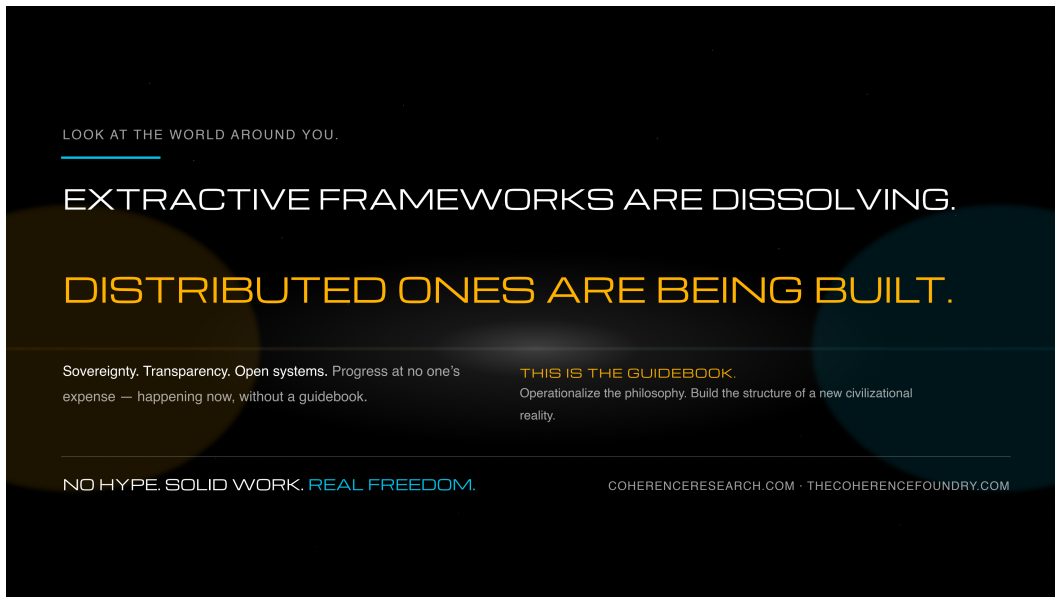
LOOK AT THE WORLD AROUND YOU.

EXTRACTIVE FRAMEWORKS ARE DISSOLVING.

DISTRIBUTED ONES ARE BEING BUILT.

Sovereignty. Transparency. Open systems. Progress at no one's expense — happening now, without a guidebook.

THIS IS THE GUIDEBOOK.
Operationalize the philosophy. Build the structure of a new civilizational reality.

NO HYPE. SOLID WORK. REAL FREEDOM.

COHERENCERESEARCH.COM · THECOHERENCEFOUNDRY.COM